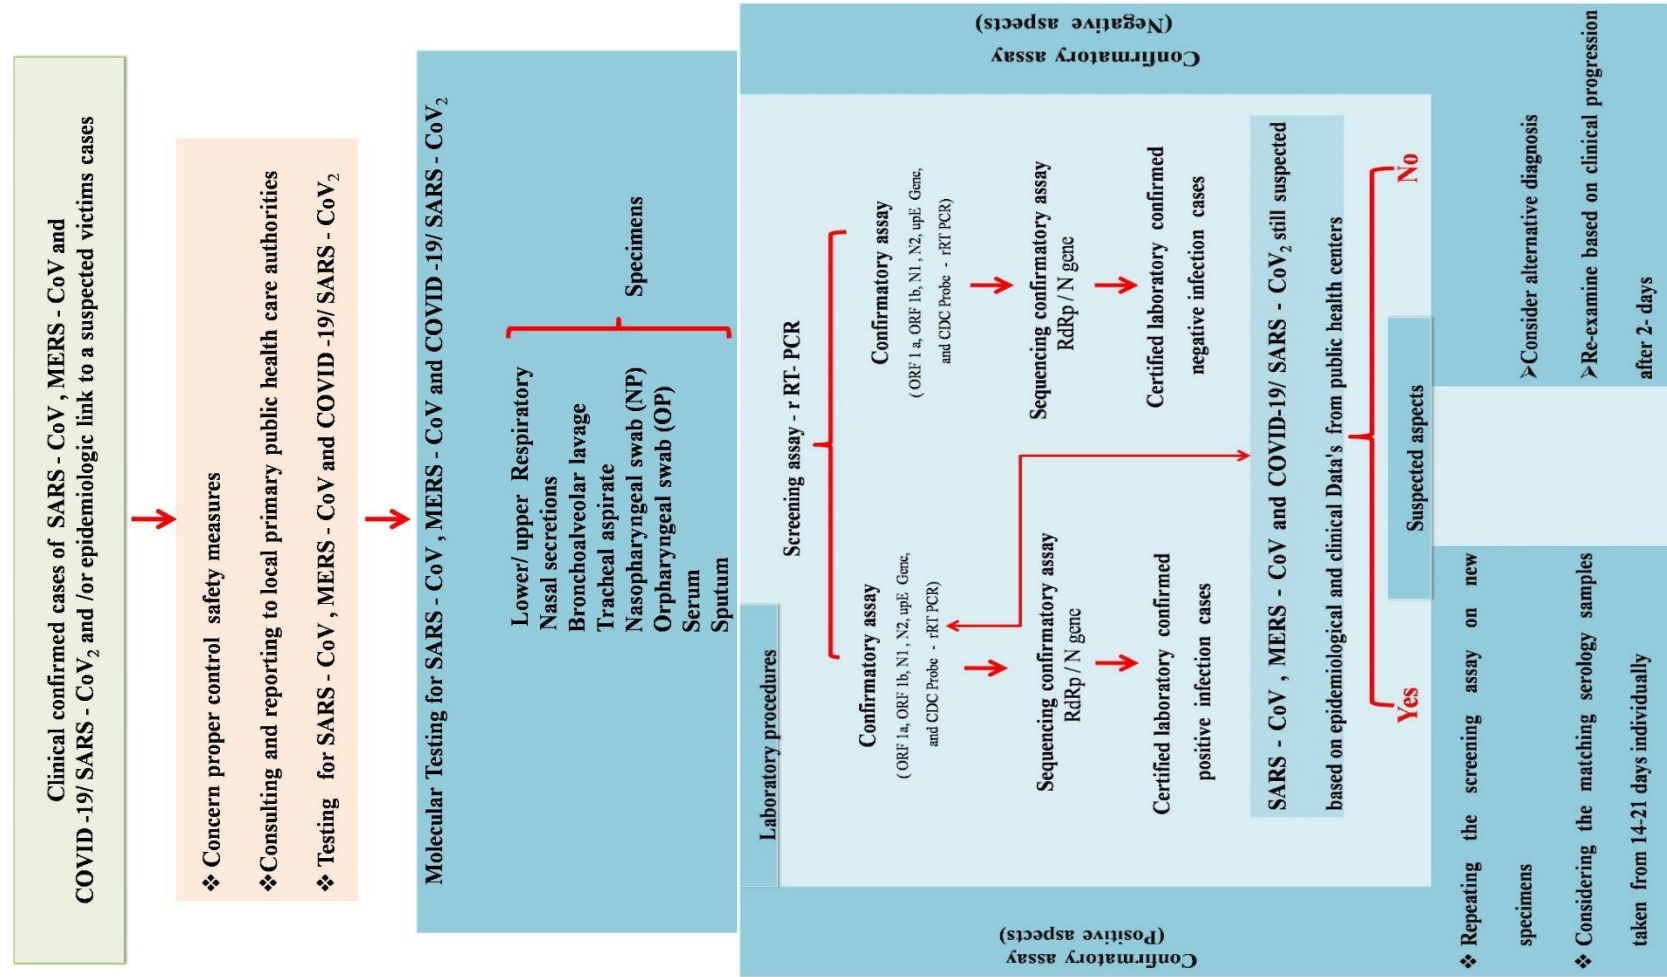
Clinical confirmed cases of SARS - CoV , MERS - CoV and COVID -19/ SARS - CoV$_2$ and /or epidemiologic link to a suspected victims cases

❖ Concern proper control safety measures
❖Consulting and reporting to local primary public health care authorities
❖ Testing for SARS - CoV , MERS - CoV and COVID -19/ SARS - CoV$_2$

Molecular Testing for SARS - CoV , MERS - CoV and COVID -19/ SARS - CoV$_2$

Specimens
Lower/ upper Respiratory
Nasal secretions
Bronchoalveolar lavage
Tracheal aspirate
Nasopharyngeal swab (NP)
Orpharyngeal swab (OP)
Serum
Sputum

Confirmatory assay
(Negative aspects)

Laboratory procedures

Screening assay - r RT- PCR

Confirmatory assay
( ORF 1a, ORF 1b, N1, N2, upE Gene, and CDC Probe - rRT PCR)

Sequencing confirmatory assay
RdRp / N gene

Certified laboratory confirmed positive infection cases

Confirmatory assay
( ORF 1 a, ORF 1b, N1, N2, upE Gene, and CDC Probe - rRT PCR)

Sequencing confirmatory assay
RdRp / N gene

Certified laboratory confirmed negative infection cases

SARS - CoV , MERS - CoV and COVID-19/ SARS - CoV$_2$ still suspected based on epidemiological and clinical Data's from public health centers

Yes

No

Suspected aspects

➢Consider alternative diagnosis
➢Re-examine based on clinical progression after 2- days

❖ Repeating the screening assay on new specimens
❖ Considering the matching serology samples taken from 14-21 days individually

Confirmatory assay
(Positive aspects)